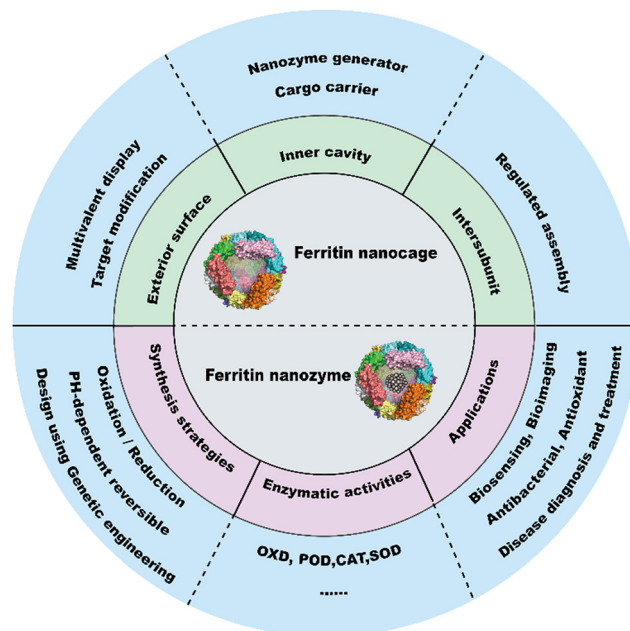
Nanozyme generator
Cargo carrier

Multivalent display
Target modification

Inner cavity

Regulated assembly

Exterior surface

Intersubunit

Ferritin nanocage

Ferritin nanozyme

Synthesis strategies

Applications

Oxidation / Reduction
PH-dependent reversible
Design using Genetic engineering

Biosensing, Bioimaging
Antibacterial, Antioxidant
Disease diagnosis and treatment

Enzymatic activities

OXD, POD,CAT,SOD
......